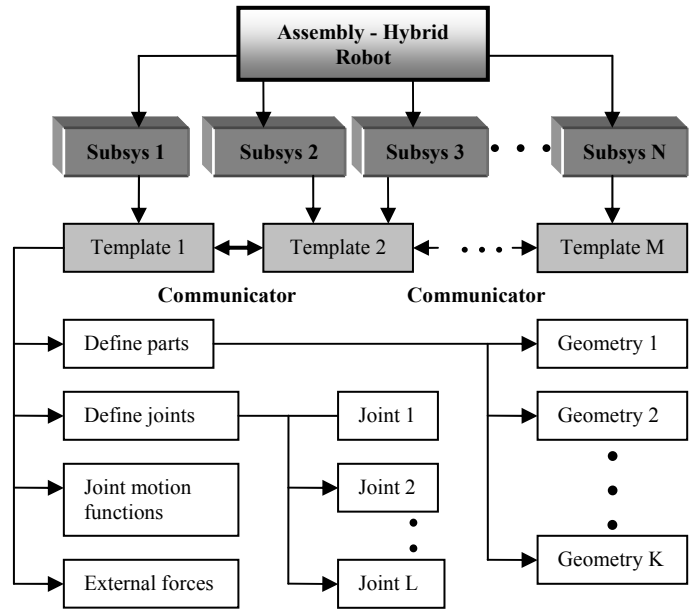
Assembly - Hybrid Robot

Subsys 1

Subsys 2

Subsys 3

Subsys N

Template 1

Template 2

Template M

Communicator

Communicator

Define parts

Geometry 1

Define joints

Joint 1

Geometry 2

Joint motion functions

Joint 2

Geometry K

External forces

Joint L